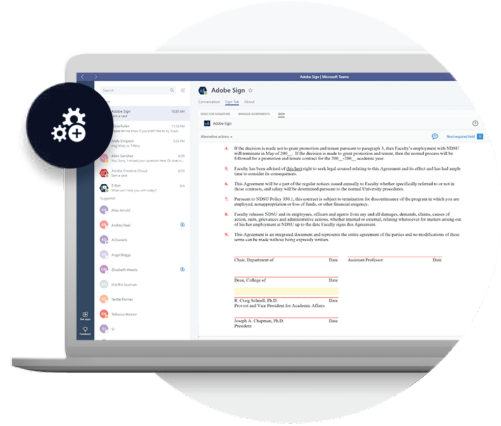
Adobe Sign | Microsoft Teams

Adobe Sign

Conversation Sign Tab About

Adobe Sign

Alternative actions

Next required field

4. If the decision is ready not to grant promotion and tenure pursuant to paragraph 3, then Faculty's employment with NDSU will terminate in May of 200__. If the decision is made to grant promotion and tenure, then the normal process will be followed for a promotion and tenure contract for the 200__/200__ academic year.

5. Faculty has been advised of this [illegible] right to seek legal counsel relating to this Agreement and he has had ample time to consider its consequences.

6. This Agreement will be a part of the regular return issued annually to Faculty whether specifically referred to or not in those contracts, and salary will be determined pursuant to the normal University procedures.

7. Pursuant to NDSU Policy 350.1, this contract is subject to termination for discontinuance of the program in which you are employed, nonappropriation or loss of funds, or other financial exigency.

8. Faculty releases NDSU and its employees, officers and agents from any and all damages, demands, claims, causes of action, suits, grievances and administrative actions, whether internal or external, relating whatsoever for matters arising out of his/her employment at NDSU up to the date Faculty signs this Agreement.

9. This Agreement is an integrated document and represents the entire agreement of the parties and no modifications of these terms can be made without being expressly written.

Chair, Department of Date Assistant Professor Date

Dean, College of Date

R. Craig Schnell, Ph.D. Date
Provost and Vice President for Academic Affairs

Joseph A. Chapman, Ph.D. Date
President